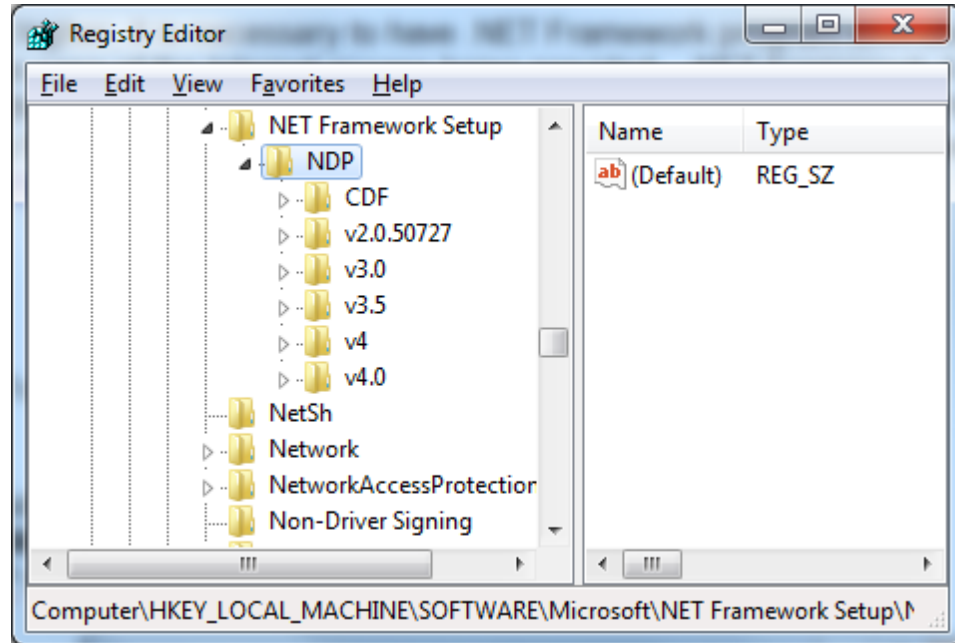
Registry Editor

File Edit View Favorites Help

NET Framework Setup
NDP
CDF
v2.0.50727
v3.0
v3.5
v4
v4.0
NetSh
Network
NetworkAccessProtectior
Non-Driver Signing

| Name | Type |
|---|---|
| (Default) | REG_SZ |

Computer\HKEY_LOCAL_MACHINE\SOFTWARE\Microsoft\NET Framework Setup\N